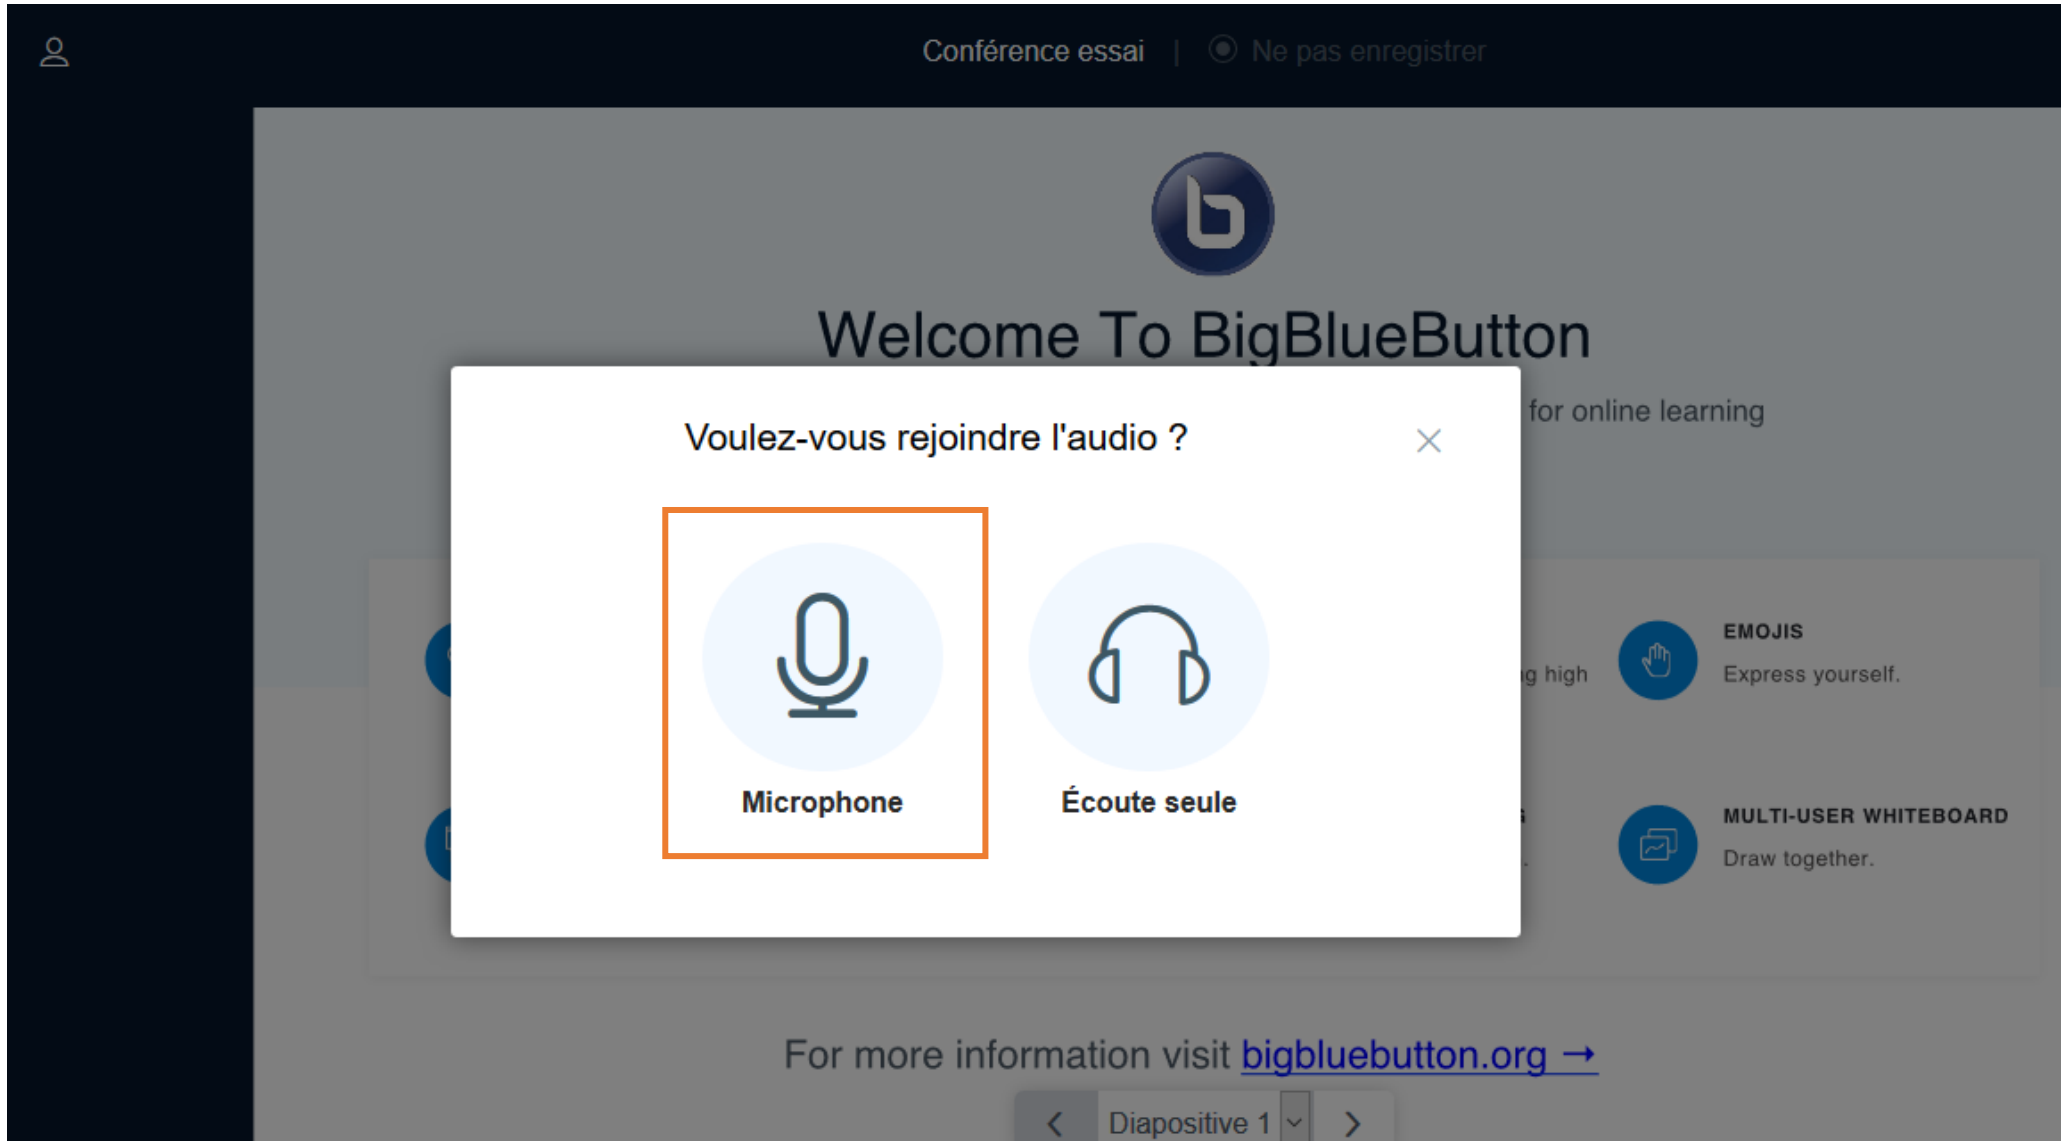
Conférence essai | Ne pas enregistrer

Welcome To BigBlueButton

for online learning

Voulez-vous rejoindre l'audio ?

×

Microphone

Écoute seule

g high

EMOJIS

Express yourself.

MULTI-USER WHITEBOARD

Draw together.

For more information visit bigbluebutton.org →

Diapositive 1